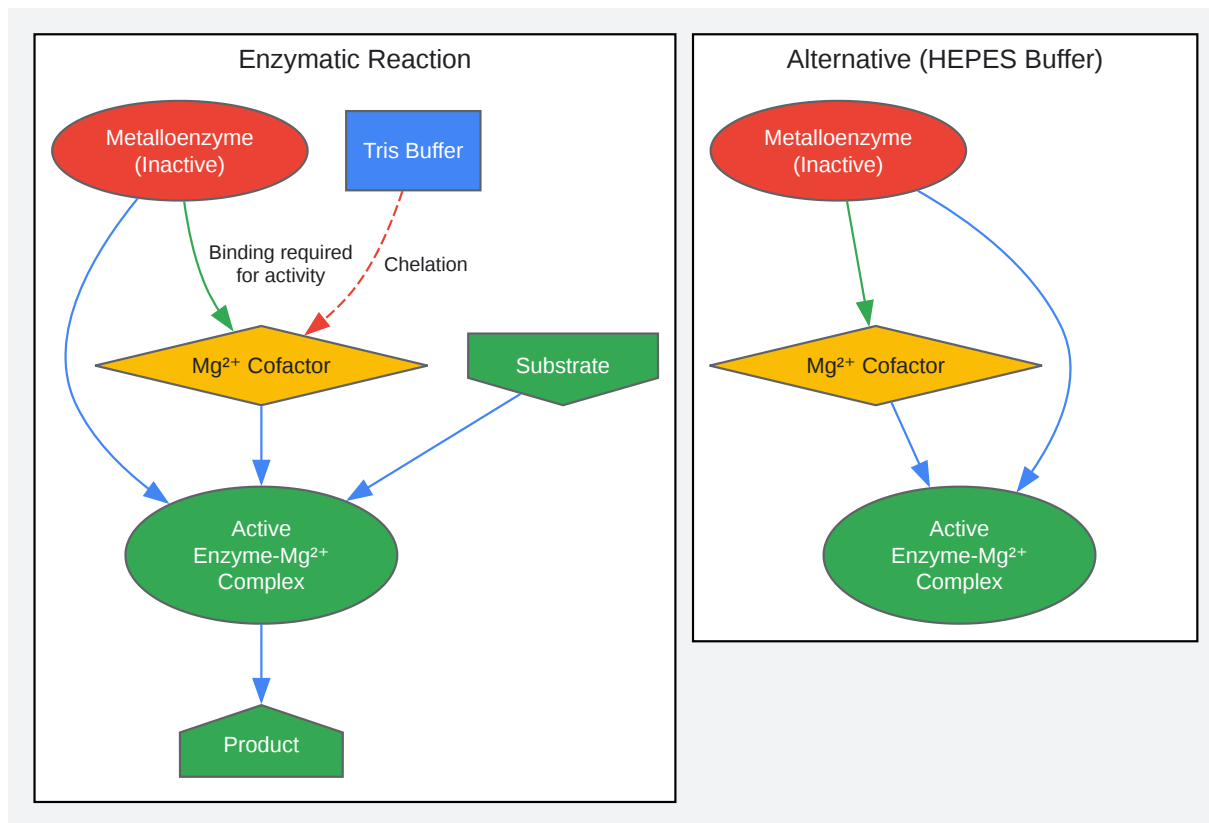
Enzymatic Reaction

Metalloenzyme (Inactive)

Tris Buffer

Binding required for activity

Chelation

$Mg^{2+}$ Cofactor

Substrate

Active Enzyme-$Mg^{2+}$ Complex

Product

Alternative (HEPES Buffer)

Metalloenzyme (Inactive)

$Mg^{2+}$ Cofactor

Active Enzyme-$Mg^{2+}$ Complex